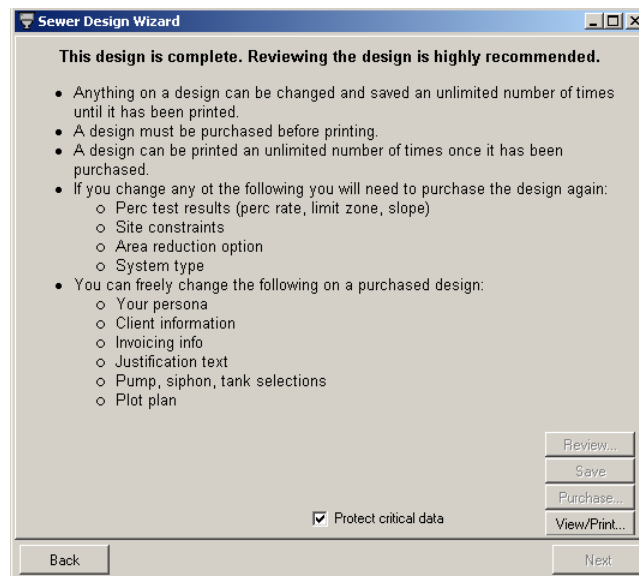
Sewer Design Wizard

This design is complete. Reviewing the design is highly recommended.

- Anything on a design can be changed and saved an unlimited number of times until it has been printed.
- A design must be purchased before printing.
- A design can be printed an unlimited number of times once it has been purchased.
- If you change any ot the following you will need to purchase the design again:
  - Perc test results (perc rate, limit zone, slope)
  - Site constraints
  - Area reduction option
  - System type
- You can freely change the following on a purchased design:
  - Your persona
  - Client information
  - Invoicing info
  - Justification text
  - Pump, siphon, tank selections
  - Plot plan

Review...
Save
Purchase...
Protect critical data
View/Print...
Back
Next